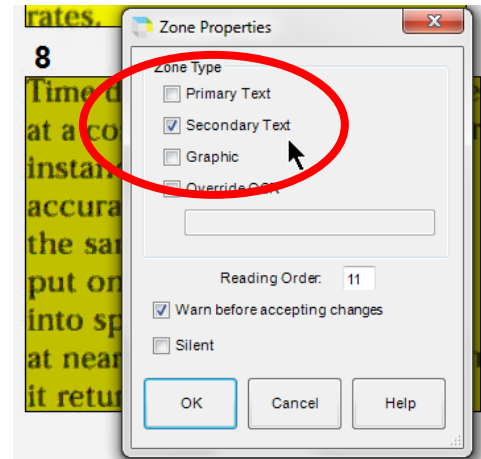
rates.

8

Time d
at a co
instan
accura
the sa
put on
into sp
at near
it retur

Zone Properties

Zone Type

Primary Text

Secondary Text

Graphic

Override OCR

Reading Order: 11

Warn before accepting changes

Silent

OK

Cancel

Help